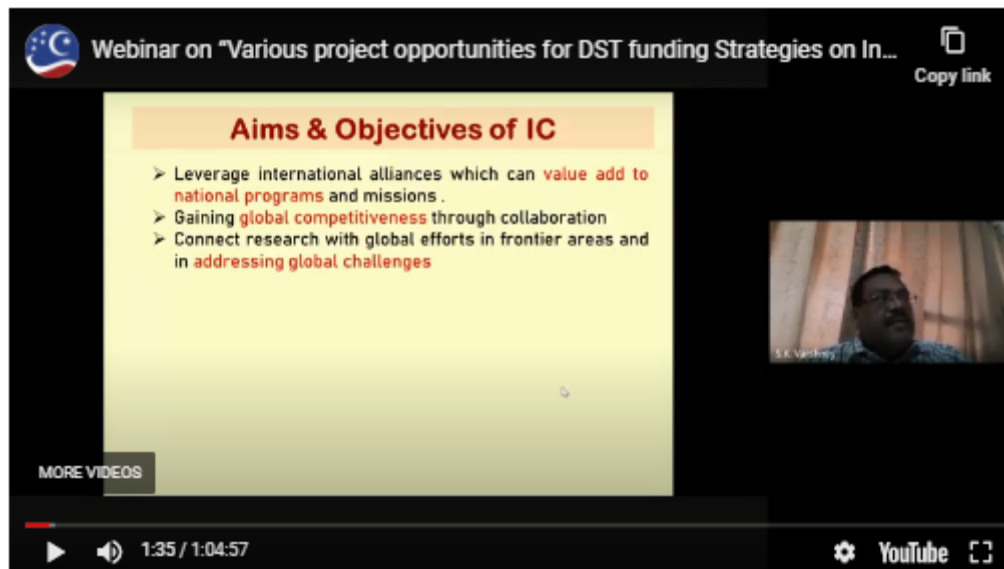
Webinar on "Various project opportunities for DST funding Strategies on In...

Copy link

Aims & Objectives of IC

➢ Leverage international alliances which can value add to national programs and missions .
➢ Gaining global competitiveness through collaboration
➢ Connect research with global efforts in frontier areas and in addressing global challenges

S.K. Varshney

MORE VIDEOS

1:35 / 1:04:57

YouTube